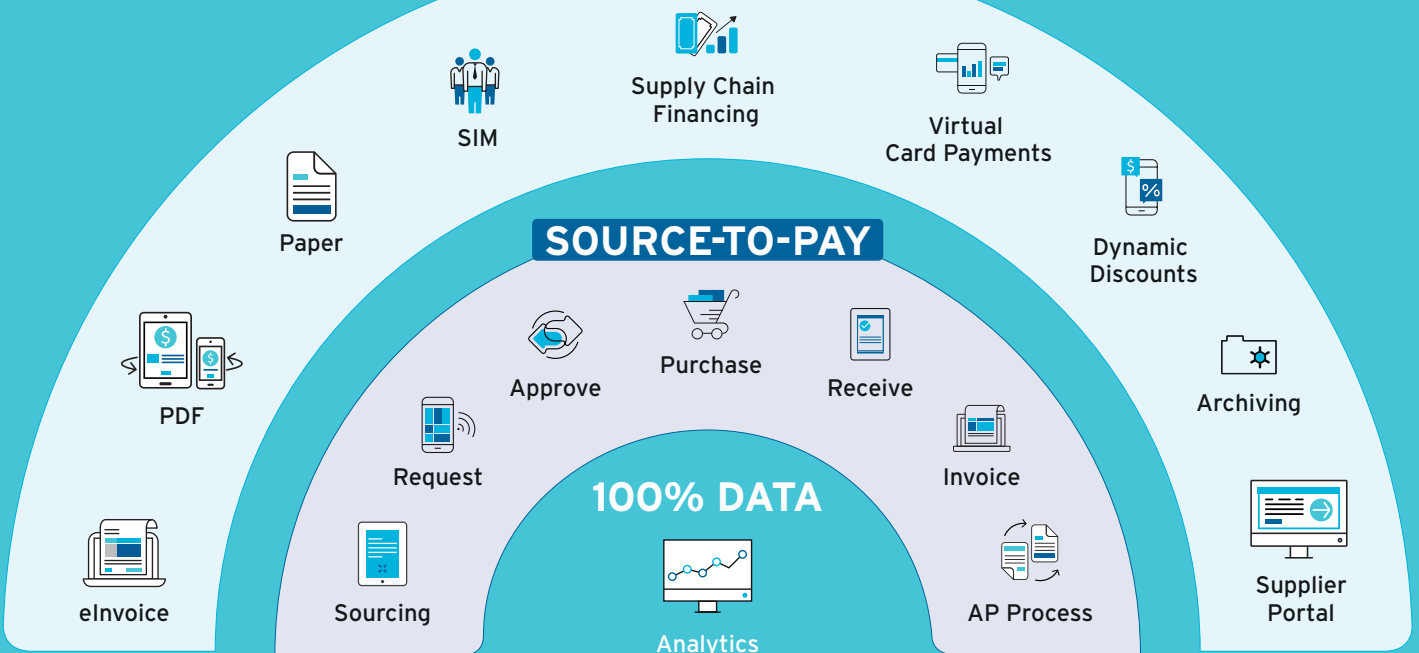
Supply Chain Financing

SIM

Virtual Card Payments

Paper

SOURCE-TO-PAY

Dynamic Discounts

Purchase

Approve

Receive

PDF

Archiving

Request

Invoice

100% DATA

eInvoice

Sourcing

AP Process

Supplier Portal

Analytics